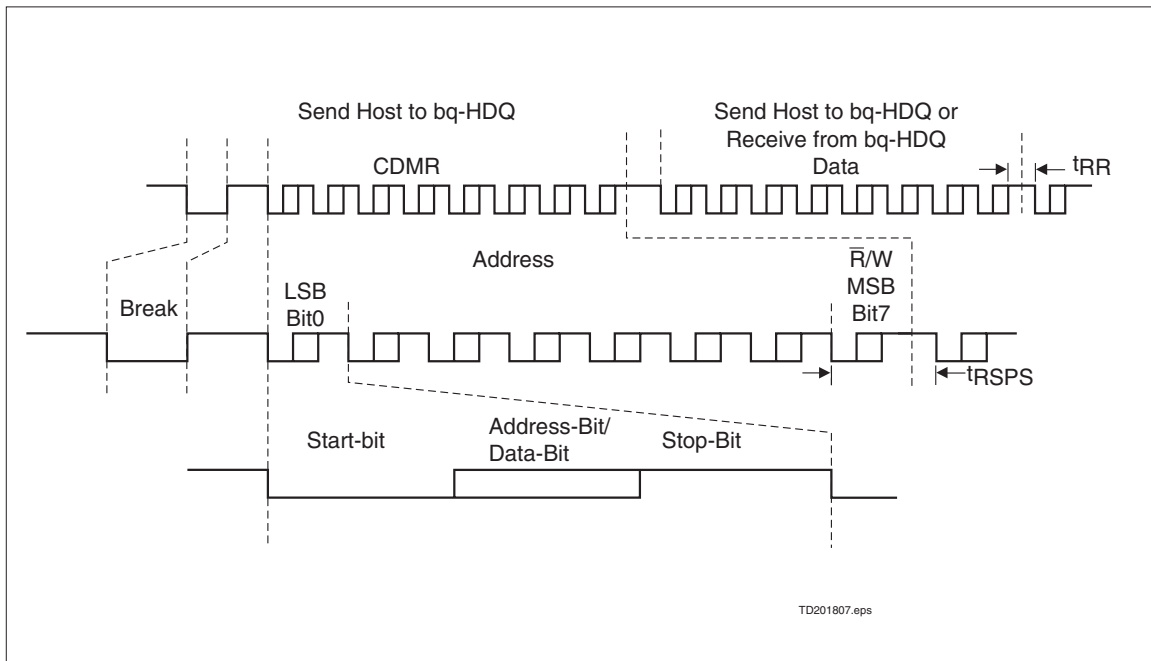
Send Host to bq-HDQ

Send Host to bq-HDQ or Receive from bq-HDQ

CDMR

Data

$t_{RR}$

Address

$\overline{R}$/W
MSB
Bit7

Break

LSB
Bit0

$t_{RSPS}$

Start-bit

Address-Bit/ Data-Bit

Stop-Bit

TD201807.eps